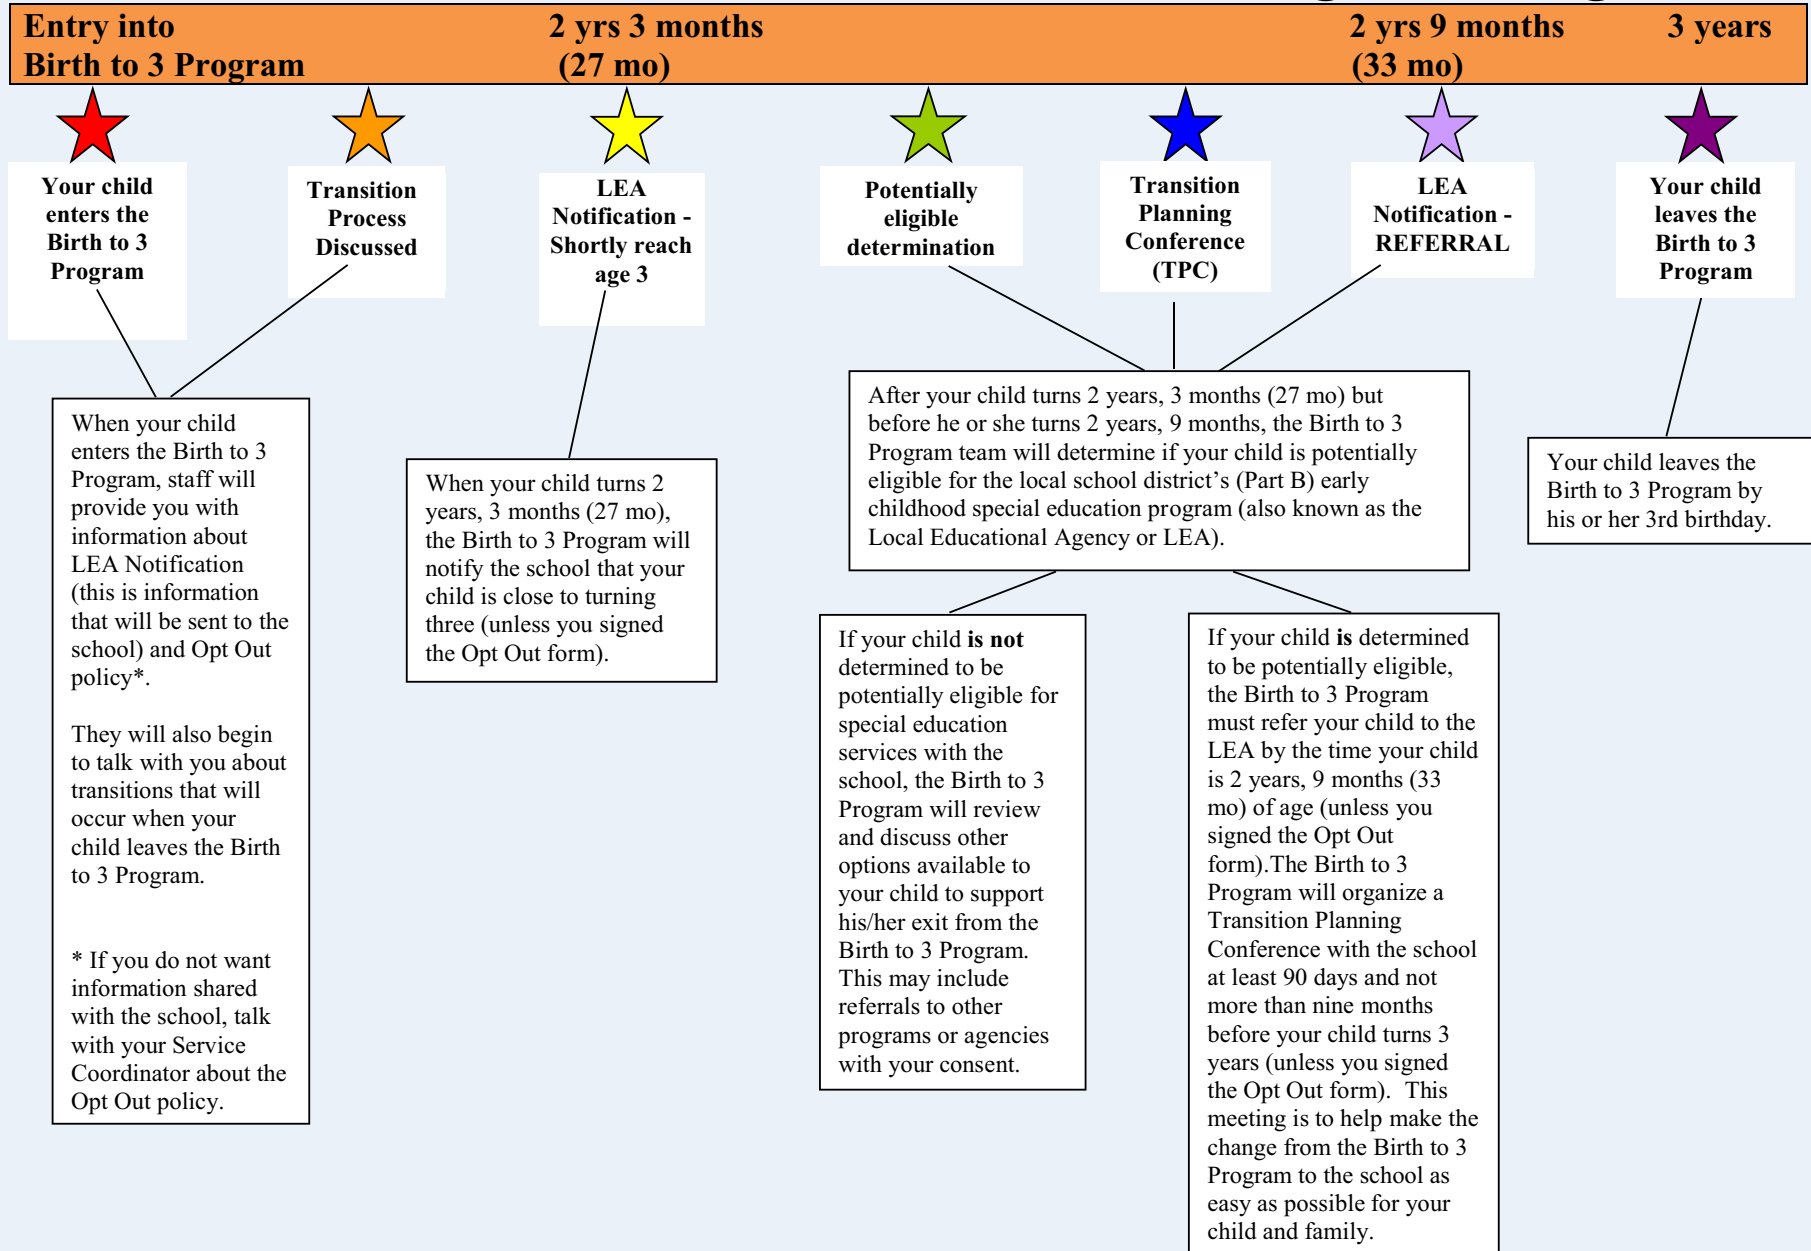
Entry into Birth to 3 Program

2 yrs 3 months (27 mo)

2 yrs 9 months (33 mo)

3 years

Your child enters the Birth to 3 Program

Transition Process Discussed

LEA Notification - Shortly reach age 3

Potentially eligible determination

Transition Planning Conference (TPC)

LEA Notification - REFERRAL

Your child leaves the Birth to 3 Program

When your child enters the Birth to 3 Program, staff will provide you with information about LEA Notification (this is information that will be sent to the school) and Opt Out policy*.

They will also begin to talk with you about transitions that will occur when your child leaves the Birth to 3 Program.

* If you do not want information shared with the school, talk with your Service Coordinator about the Opt Out policy.

When your child turns 2 years, 3 months (27 mo), the Birth to 3 Program will notify the school that your child is close to turning three (unless you signed the Opt Out form).

After your child turns 2 years, 3 months (27 mo) but before he or she turns 2 years, 9 months, the Birth to 3 Program team will determine if your child is potentially eligible for the local school district's (Part B) early childhood special education program (also known as the Local Educational Agency or LEA).

If your child **is not** determined to be potentially eligible for special education services with the school, the Birth to 3 Program will review and discuss other options available to your child to support his/her exit from the Birth to 3 Program. This may include referrals to other programs or agencies with your consent.

If your child **is** determined to be potentially eligible, the Birth to 3 Program must refer your child to the LEA by the time your child is 2 years, 9 months (33 mo) of age (unless you signed the Opt Out form).The Birth to 3 Program will organize a Transition Planning Conference with the school at least 90 days and not more than nine months before your child turns 3 years (unless you signed the Opt Out form). This meeting is to help make the change from the Birth to 3 Program to the school as easy as possible for your child and family.

Your child leaves the Birth to 3 Program by his or her 3rd birthday.